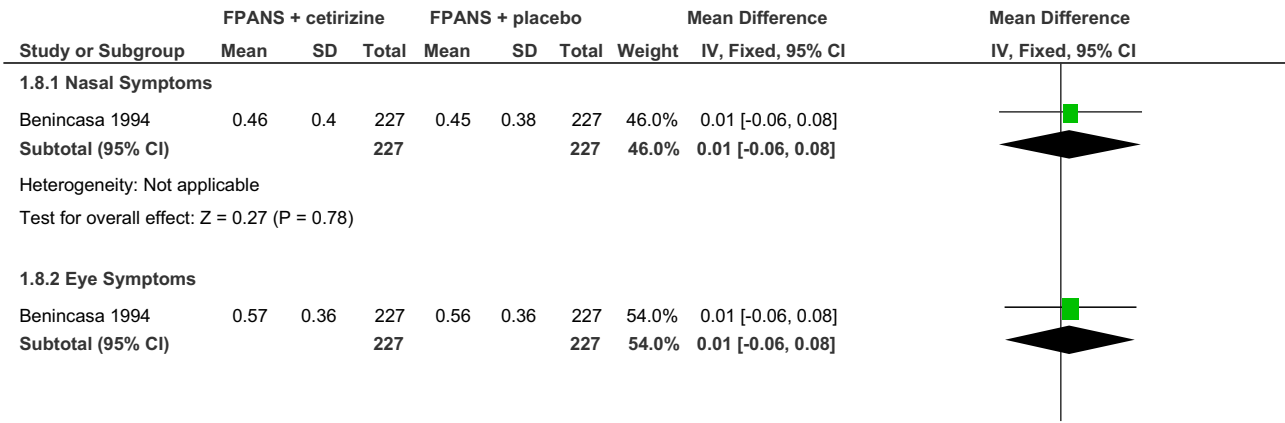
| | FPANS + cetirizine | | | FPANS + placebo | | | | Mean Difference | Mean Difference |
|---|---|---|---|---|---|---|---|---|---|
| Study or Subgroup | Mean | SD | Total | Mean | SD | Total | Weight | IV, Fixed, 95% CI | IV, Fixed, 95% CI |
| **1.8.1 Nasal Symptoms** | | | | | | | | | |
| Benincasa 1994 | 0.46 | 0.4 | 227 | 0.45 | 0.38 | 227 | 46.0% | 0.01 [-0.06, 0.08] | |
| **Subtotal (95% CI)** | | | **227** | | | **227** | **46.0%** | **0.01 [-0.06, 0.08]** | |
| Heterogeneity: Not applicable | | | | | | | | | |
| Test for overall effect: Z = 0.27 (P = 0.78) | | | | | | | | | |
| **1.8.2 Eye Symptoms** | | | | | | | | | |
| Benincasa 1994 | 0.57 | 0.36 | 227 | 0.56 | 0.36 | 227 | 54.0% | 0.01 [-0.06, 0.08] | |
| **Subtotal (95% CI)** | | | **227** | | | **227** | **54.0%** | **0.01 [-0.06, 0.08]** | |